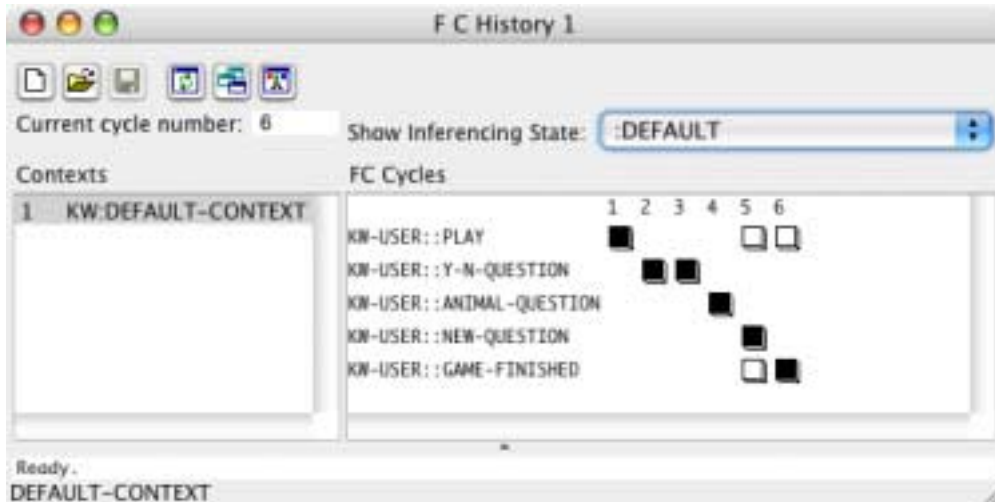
F C History 1

Current cycle number: 6

Show Inferencing State: :DEFAULT

Contexts

1 KW:DEFAULT-CONTEXT

FC Cycles

1 2 3 4 5 6

KW-USER::PLAY

KW-USER::Y-N-QUESTION

KW-USER::ANIMAL-QUESTION

KW-USER::NEW-QUESTION

KW-USER::GAME-FINISHED

Ready.

DEFAULT-CONTEXT